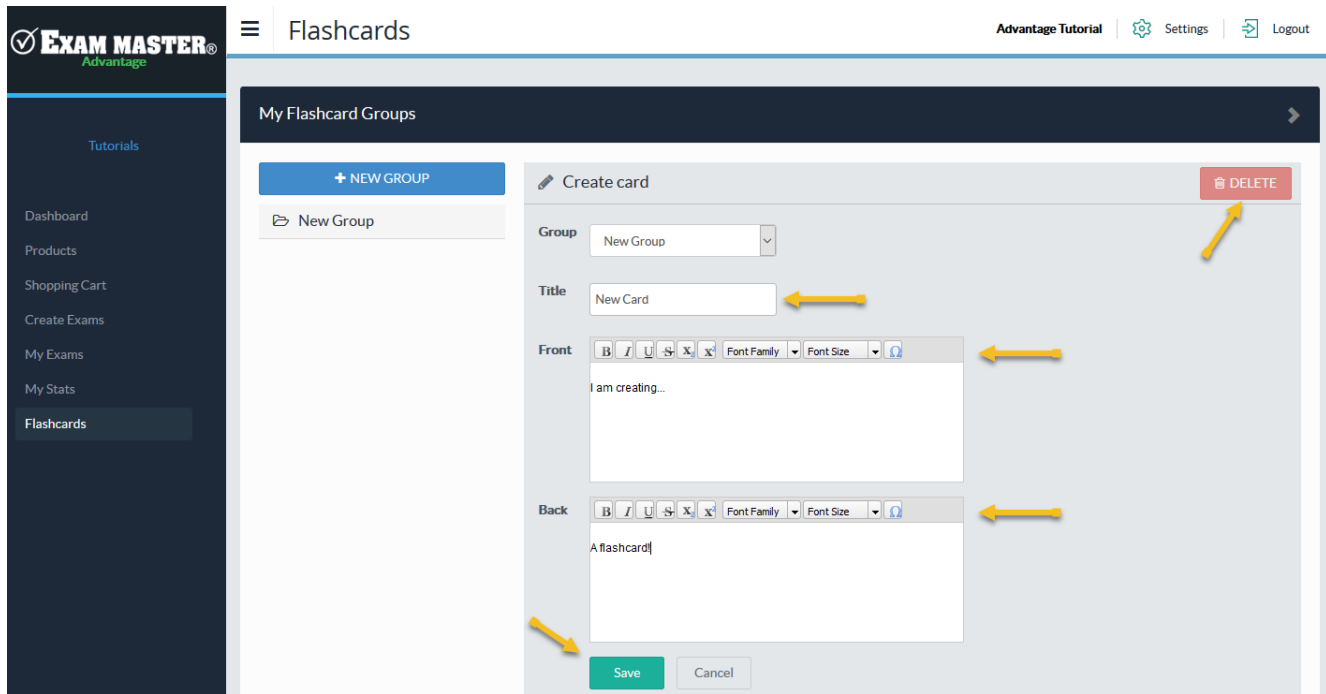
EXAM MASTER®
Advantage

Flashcards

Advantage Tutorial | Settings | Logout

Tutorials

Dashboard
Products
Shopping Cart
Create Exams
My Exams
My Stats
Flashcards

My Flashcard Groups

+ NEW GROUP

New Group

Create card

DELETE

Group
New Group

Title
New Card

Front
B I U S $X_2$ $X^2$ Font Family Font Size Ω
I am creating...

Back
B I U S $X_2$ $X^2$ Font Family Font Size Ω
A flashcard!

Save Cancel